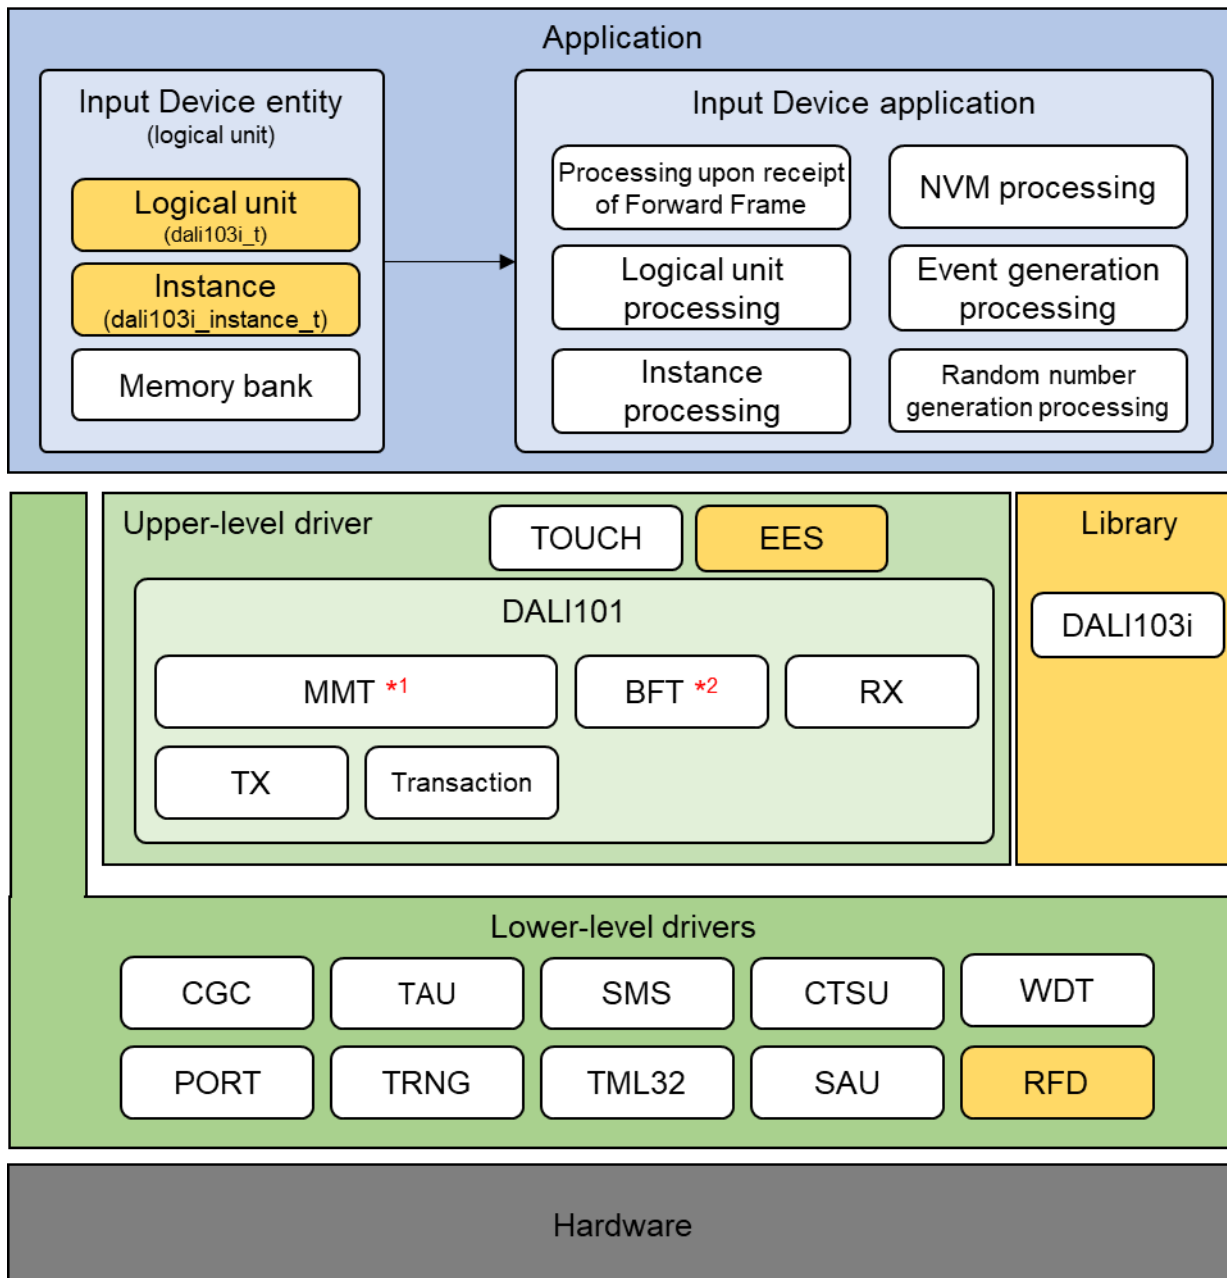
Application

Input Device entity
(logical unit)

Logical unit
(dali103i_t)

Instance
(dali103i_instance_t)

Memory bank

Input Device application

Processing upon receipt of Forward Frame

NVM processing

Logical unit processing

Event generation processing

Instance processing

Random number generation processing

Upper-level driver

TOUCH

EES

DALI101

MMT *1

BFT *2

RX

TX

Transaction

Library

DALI103i

Lower-level drivers

CGC

TAU

SMS

CTSU

WDT

PORT

TRNG

TML32

SAU

RFD

Hardware